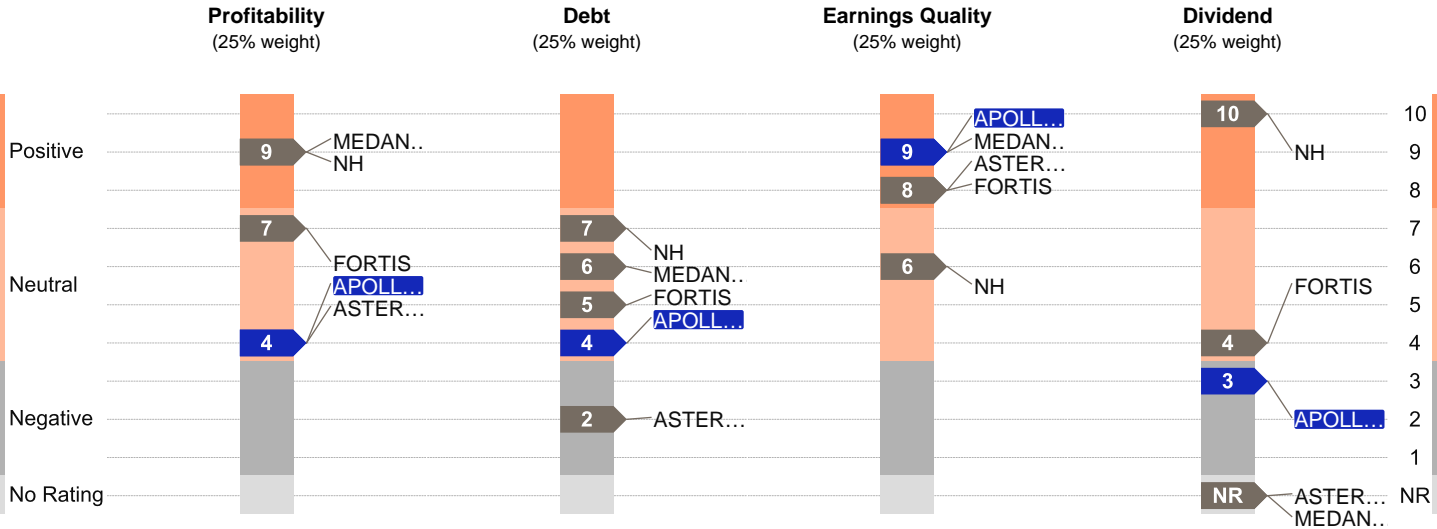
Profitability
(25% weight)

Debt
(25% weight)

Earnings Quality
(25% weight)

Dividend
(25% weight)

Positive
Neutral
Negative
No Rating

9 MEDAN..
NH
7
FORTIS
APOLL…
ASTER…
4

7 NH
6 MEDAN..
5 FORTIS
4 APOLL…
2 ASTER…

APOLL…
9 MEDAN..
ASTER…
8 FORTIS
6 NH

10 NH
FORTIS
4
3
APOLL…
NR ASTER…
MEDAN..

10
9
8
7
6
5
4
3
2
1
NR